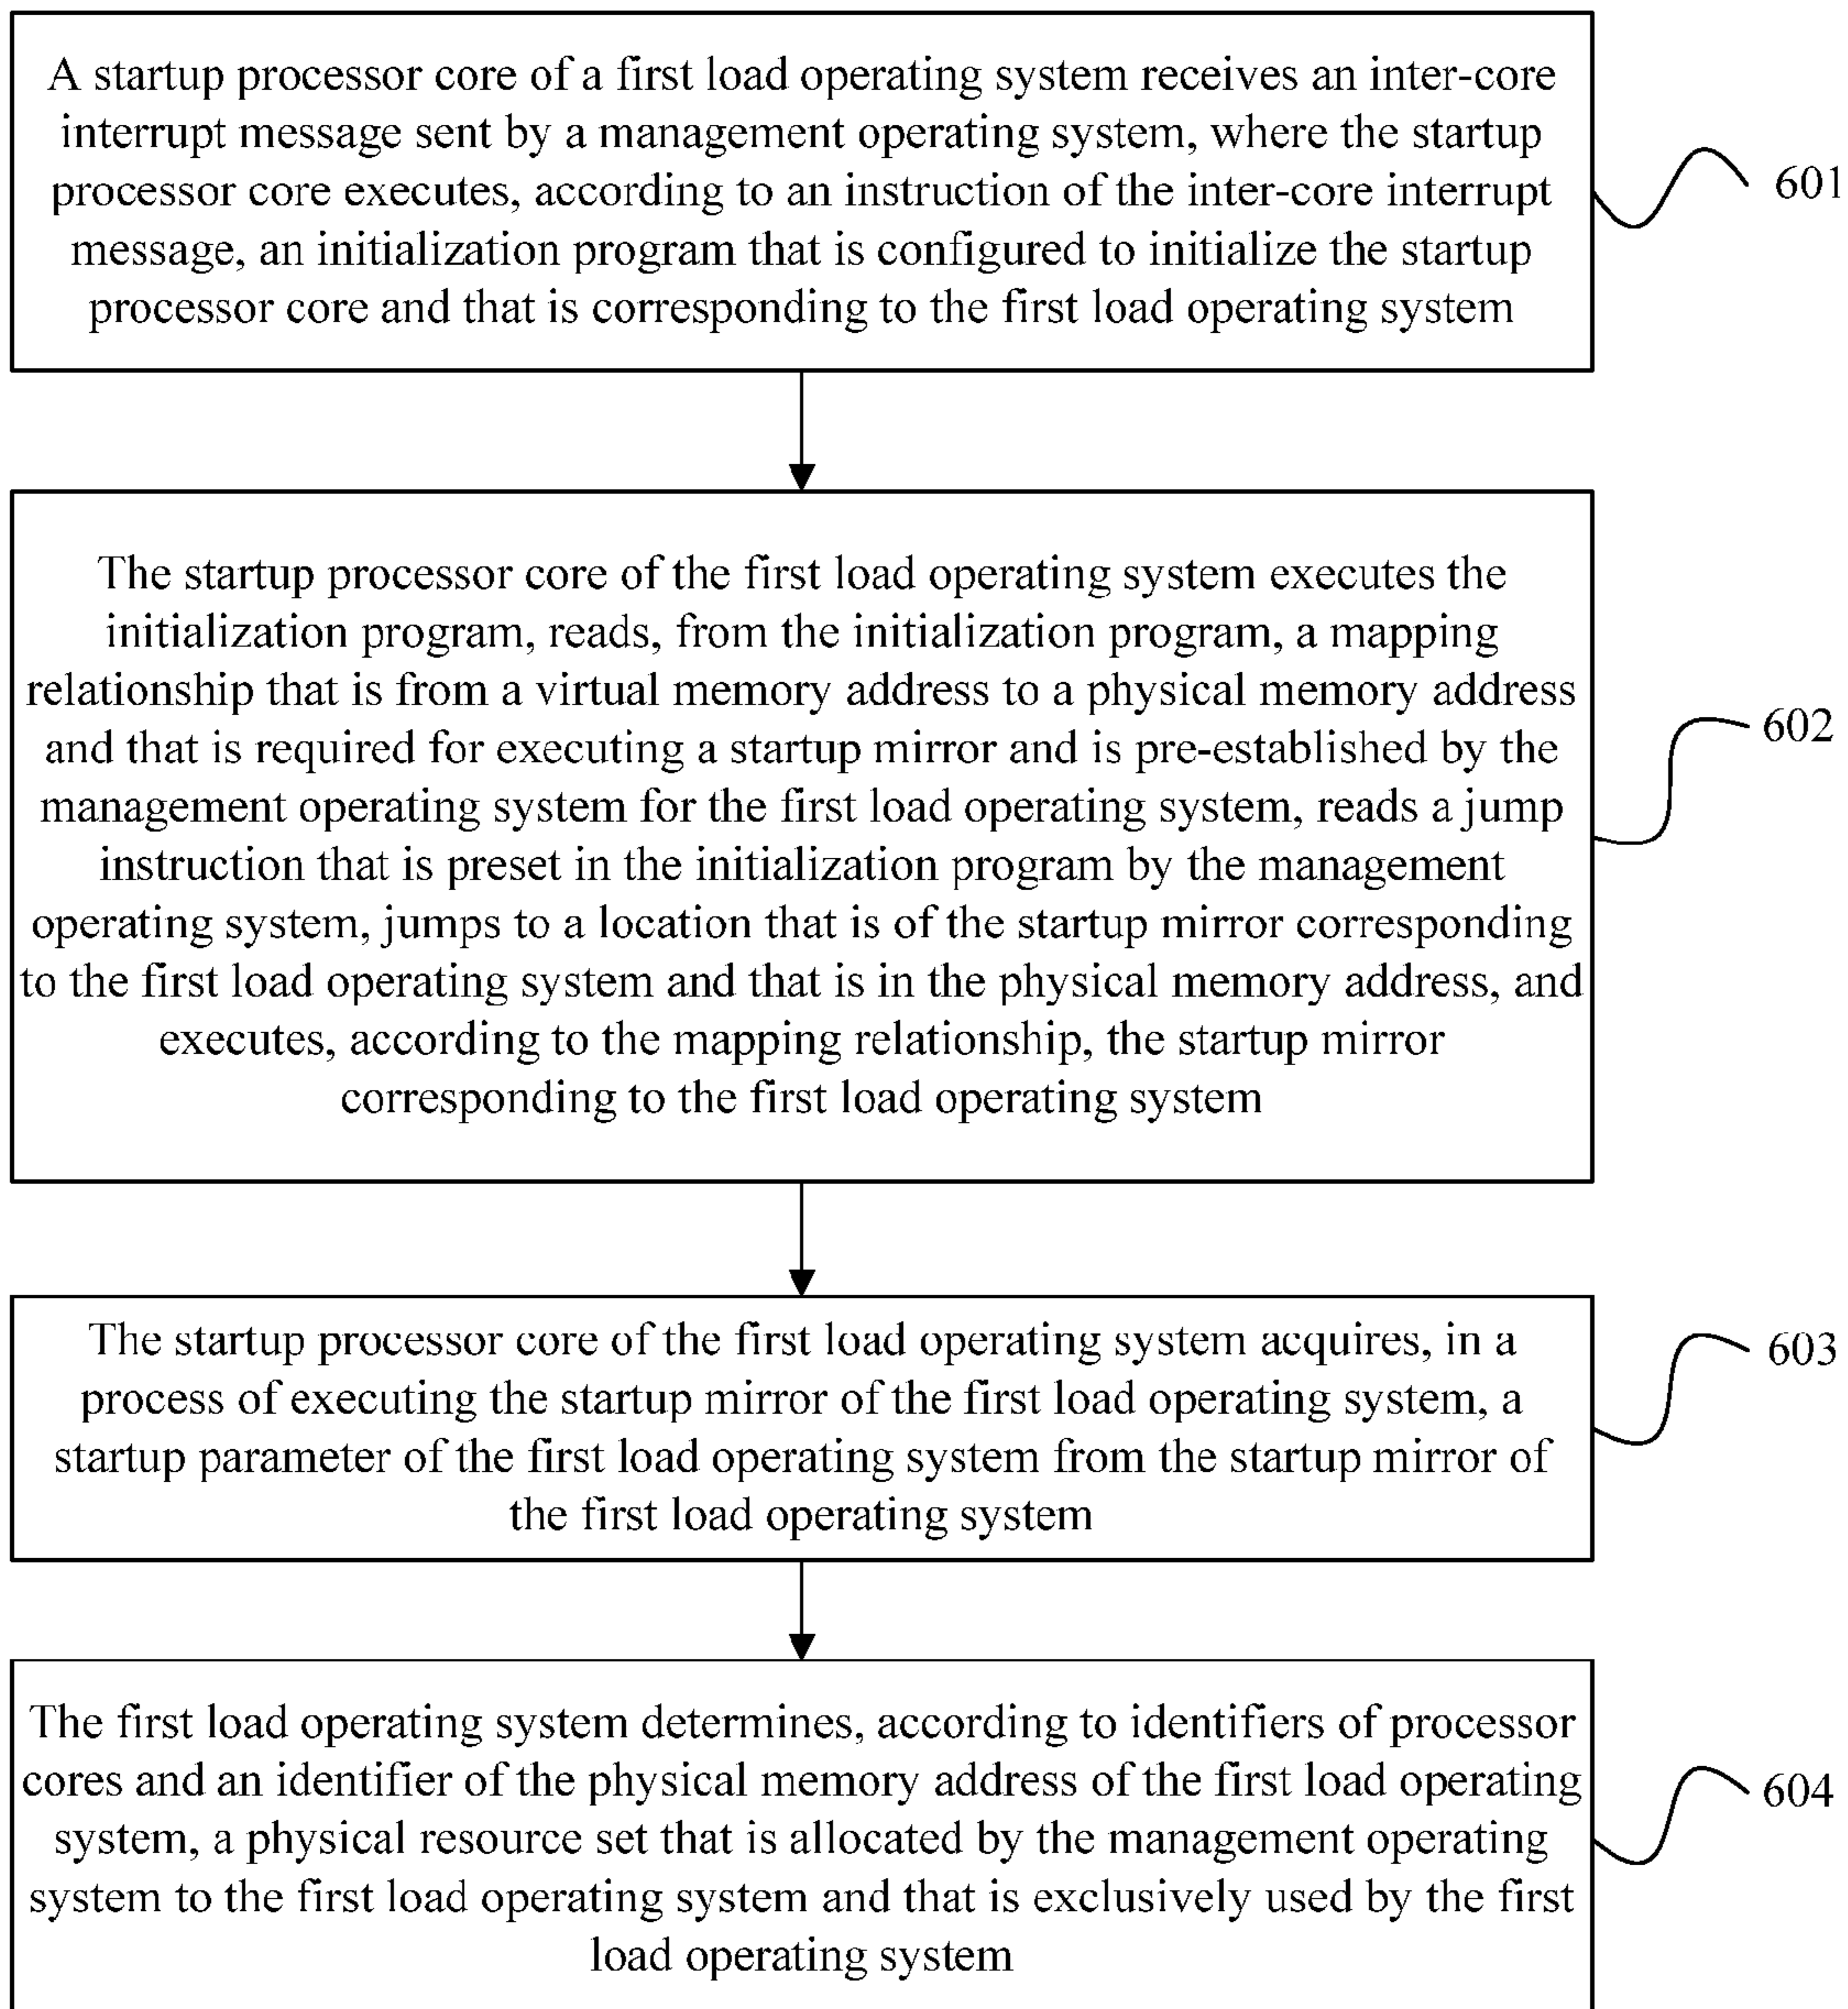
A startup processor core of a first load operating system receives an inter-core interrupt message sent by a management operating system, where the startup processor core executes, according to an instruction of the inter-core interrupt message, an initialization program that is configured to initialize the startup processor core and that is corresponding to the first load operating system

601

The startup processor core of the first load operating system executes the initialization program, reads, from the initialization program, a mapping relationship that is from a virtual memory address to a physical memory address and that is required for executing a startup mirror and is pre-established by the management operating system for the first load operating system, reads a jump instruction that is preset in the initialization program by the management operating system, jumps to a location that is of the startup mirror corresponding to the first load operating system and that is in the physical memory address, and executes, according to the mapping relationship, the startup mirror corresponding to the first load operating system

602

The startup processor core of the first load operating system acquires, in a process of executing the startup mirror of the first load operating system, a startup parameter of the first load operating system from the startup mirror of the first load operating system

603

The first load operating system determines, according to identifiers of processor cores and an identifier of the physical memory address of the first load operating system, a physical resource set that is allocated by the management operating system to the first load operating system and that is exclusively used by the first load operating system

604